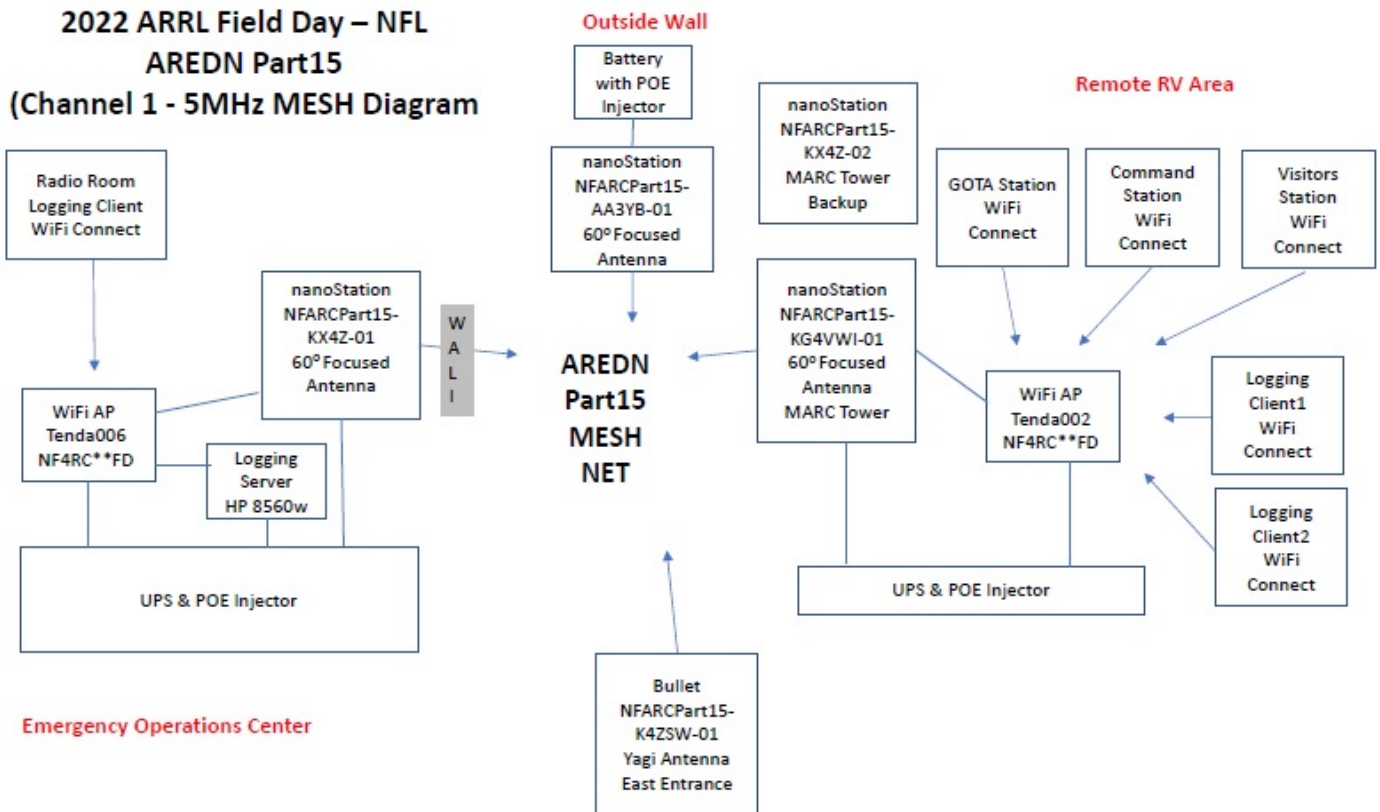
2022 ARRL Field Day – NFL
AREDN Part15
(Channel 1 - 5MHz MESH Diagram

Outside Wall

Battery with POE Injector

nanoStation NFARCPart15-AA3YB-01 60º Focused Antenna

nanoStation NFARCPart15-KX4Z-02 MARC Tower Backup

Remote RV Area

Radio Room Logging Client WiFi Connect

GOTA Station WiFi Connect

Command Station WiFi Connect

Visitors Station WiFi Connect

nanoStation NFARCPart15-KX4Z-01 60º Focused Antenna

W A L l

AREDN Part15 MESH NET

nanoStation NFARCPart15-KG4VWI-01 60º Focused Antenna MARC Tower

WiFi AP Tenda006 NF4RC**FD

Logging Server HP 8560w

WiFi AP Tenda002 NF4RC**FD

Logging Client1 WiFi Connect

Logging Client2 WiFi Connect

UPS & POE Injector

UPS & POE Injector

Bullet NFARCPart15-K4ZSW-01 Yagi Antenna East Entrance

Emergency Operations Center